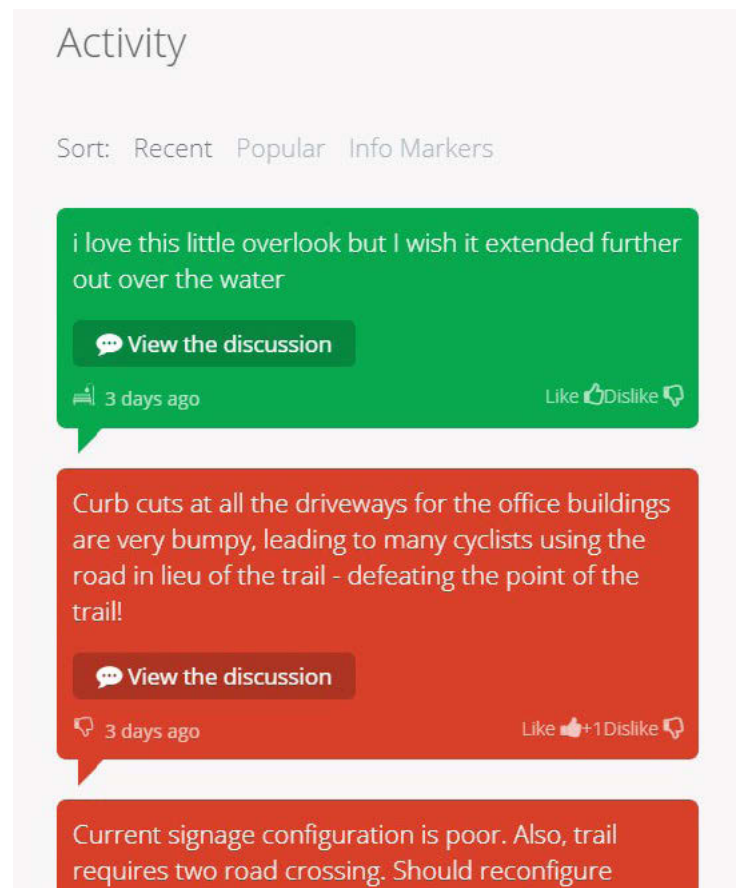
Activity

Sort: Recent Popular Info Markers

i love this little overlook but I wish it extended further out over the water

View the discussion

3 days ago

Like Dislike

Curb cuts at all the driveways for the office buildings are very bumpy, leading to many cyclists using the road in lieu of the trail - defeating the point of the trail!

View the discussion

3 days ago

Like +1 Dislike

Current signage configuration is poor. Also, trail requires two road crossing. Should reconfigure